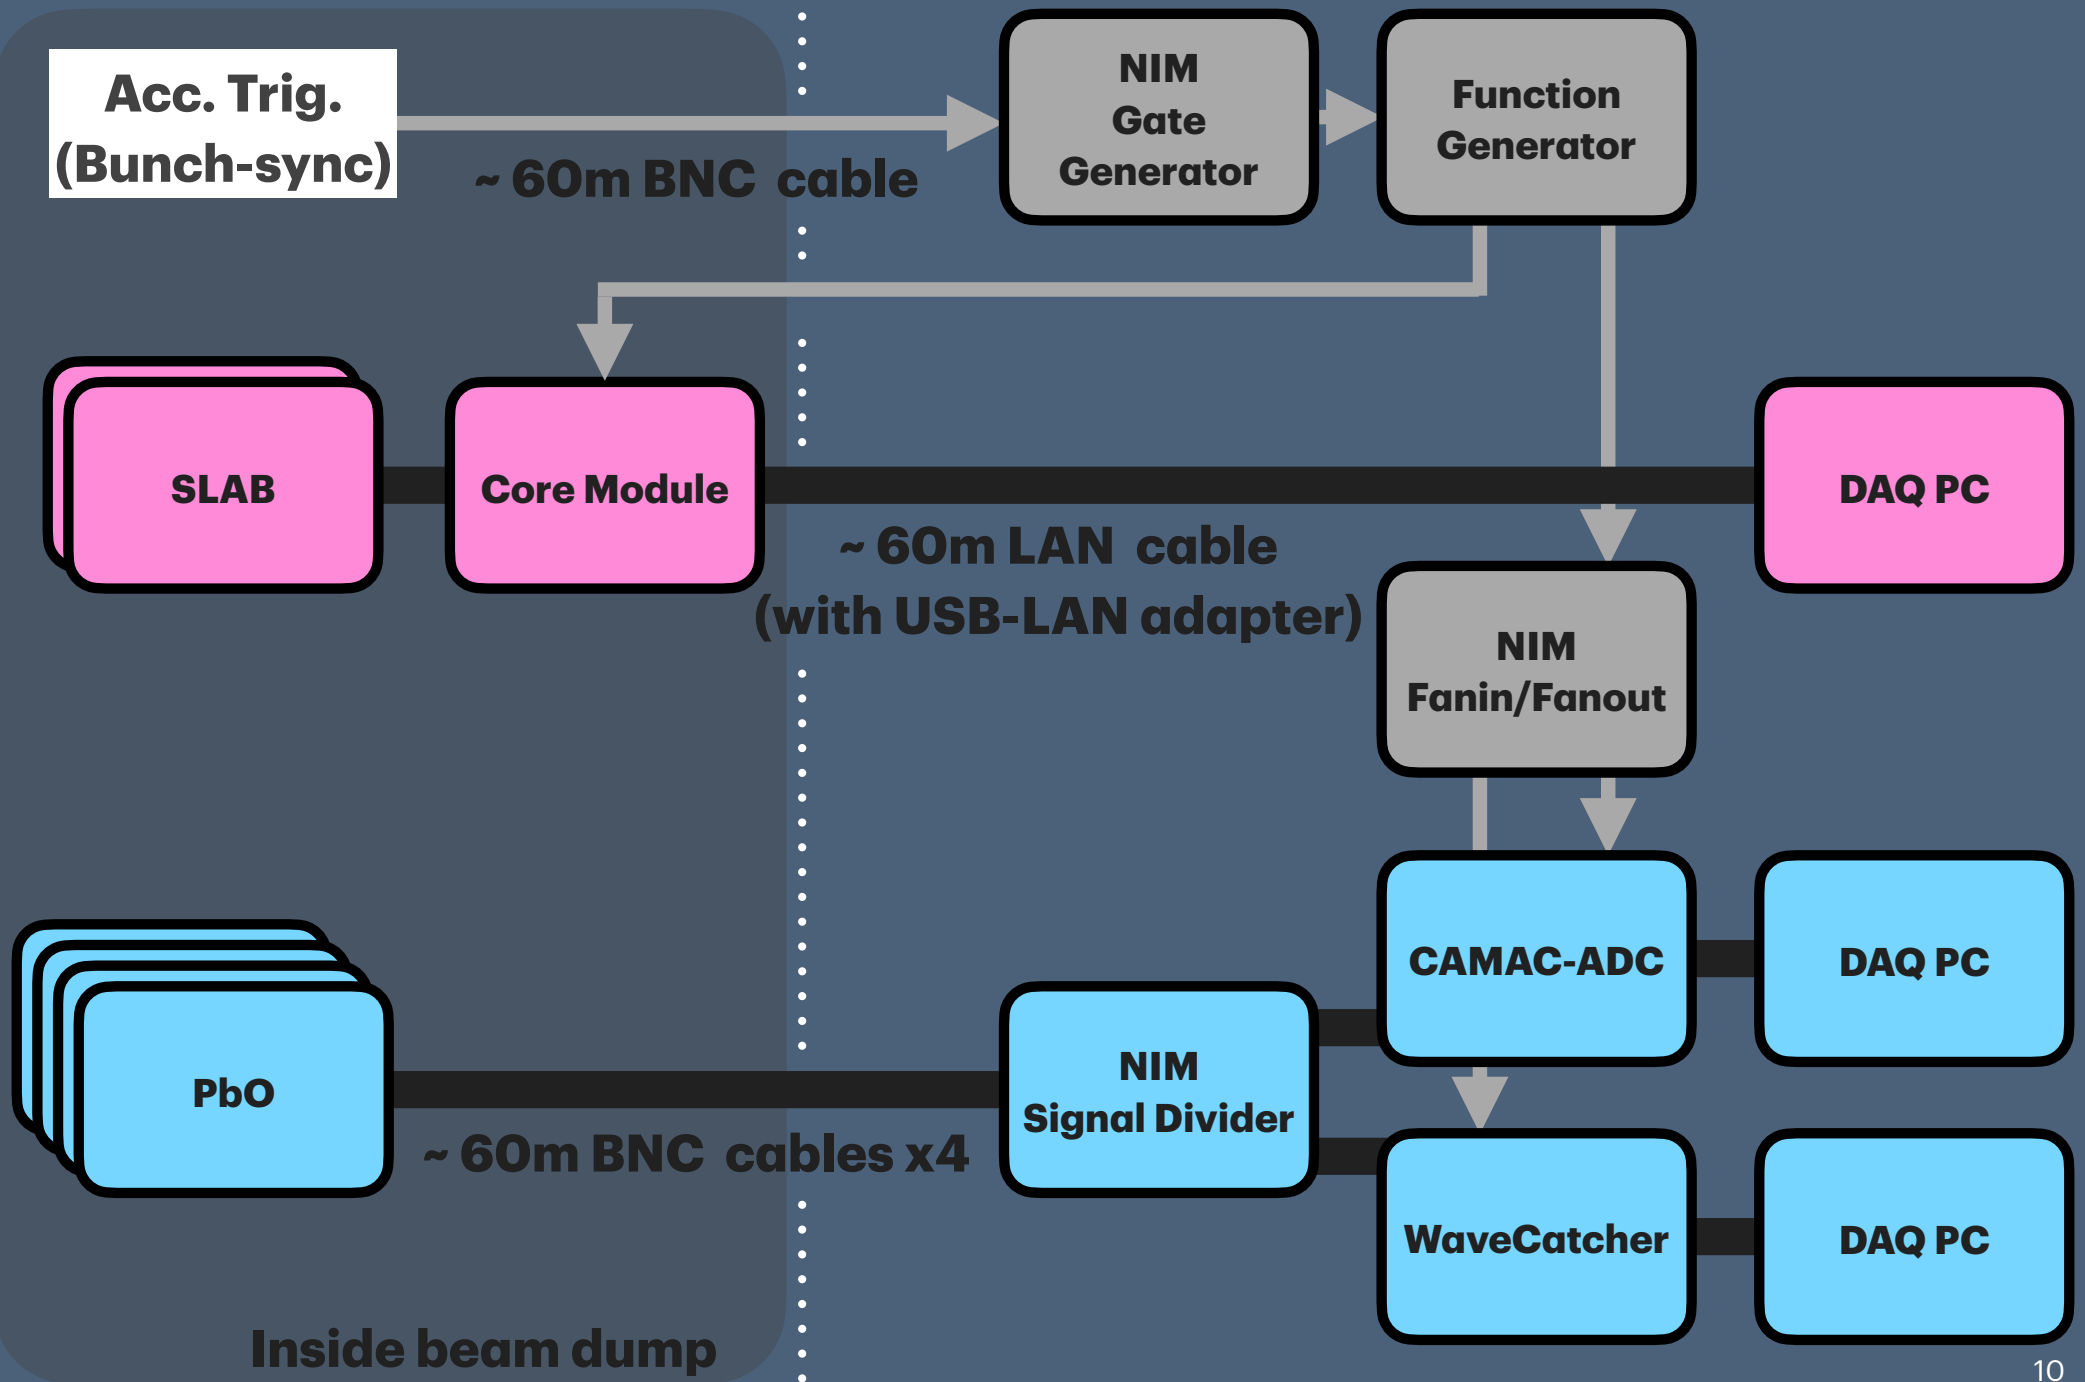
Acc. Trig. (Bunch-sync)

~ 60m BNC cable

NIM Gate Generator

Function Generator

SLAB

Core Module

DAQ PC

~ 60m LAN cable (with USB-LAN adapter)

NIM Fanin/Fanout

CAMAC-ADC

DAQ PC

PbO

NIM Signal Divider

~ 60m BNC cables x4

WaveCatcher

DAQ PC

Inside beam dump

10